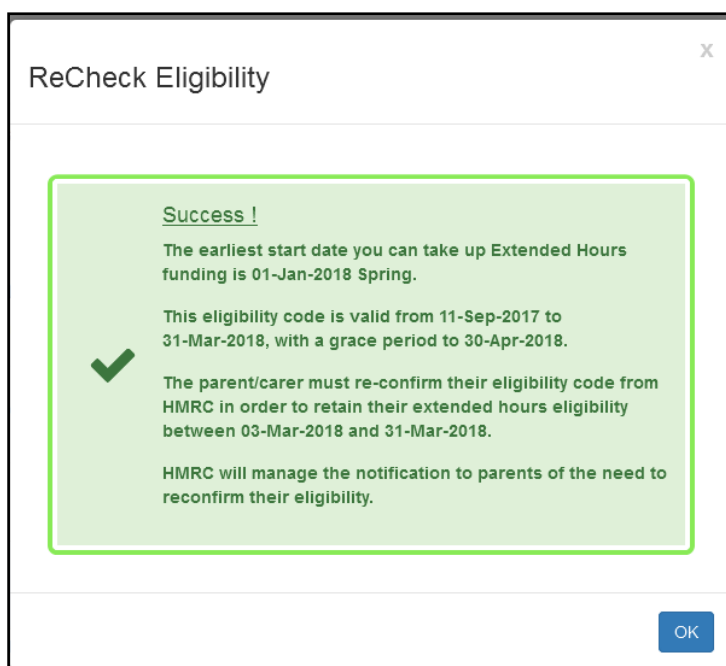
ReCheck Eligibility

x

Success !

The earliest start date you can take up Extended Hours funding is 01-Jan-2018 Spring.

This eligibility code is valid from 11-Sep-2017 to 31-Mar-2018, with a grace period to 30-Apr-2018.

The parent/carer must re-confirm their eligibility code from HMRC in order to retain their extended hours eligibility between 03-Mar-2018 and 31-Mar-2018.

HMRC will manage the notification to parents of the need to reconfirm their eligibility.

OK